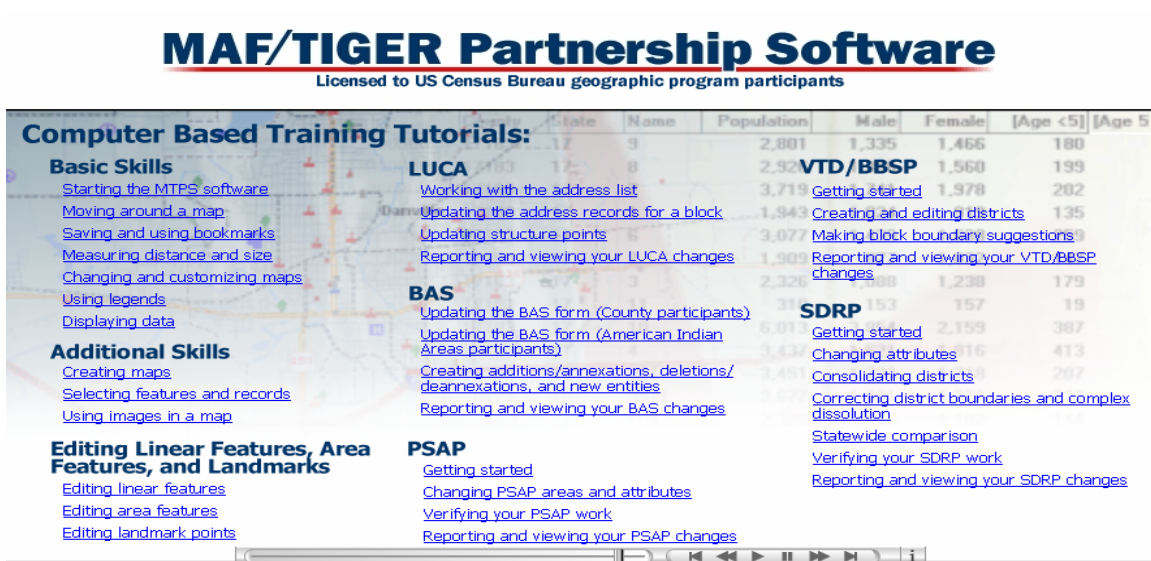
MAF/TIGER Partnership Software
Licensed to US Census Bureau geographic program participants

Computer Based Training Tutorials:

Basic Skills
Starting the MTPS software
Moving around a map
Saving and using bookmarks
Measuring distance and size
Changing and customizing maps
Using legends
Displaying data

Additional Skills
Creating maps
Selecting features and records
Using images in a map

Editing Linear Features, Area Features, and Landmarks
Editing linear features
Editing area features
Editing landmark points

LUCA
Working with the address list
Updating the address records for a block
Updating structure points
Reporting and viewing your LUCA changes

BAS
Updating the BAS form (County participants)
Updating the BAS form (American Indian Areas participants)
Creating additions/annexations, deletions/deannexations, and new entities
Reporting and viewing your BAS changes

PSAP
Getting started
Changing PSAP areas and attributes
Verifying your PSAP work
Reporting and viewing your PSAP changes

VTD/BBSP
Getting started
Creating and editing districts
Making block boundary suggestions
Reporting and viewing your VTD/BBSP changes

SDRP
Getting started
Changing attributes
Consolidating districts
Correcting district boundaries and complex dissolution
Statewide comparison
Verifying your SDRP work
Reporting and viewing your SDRP changes